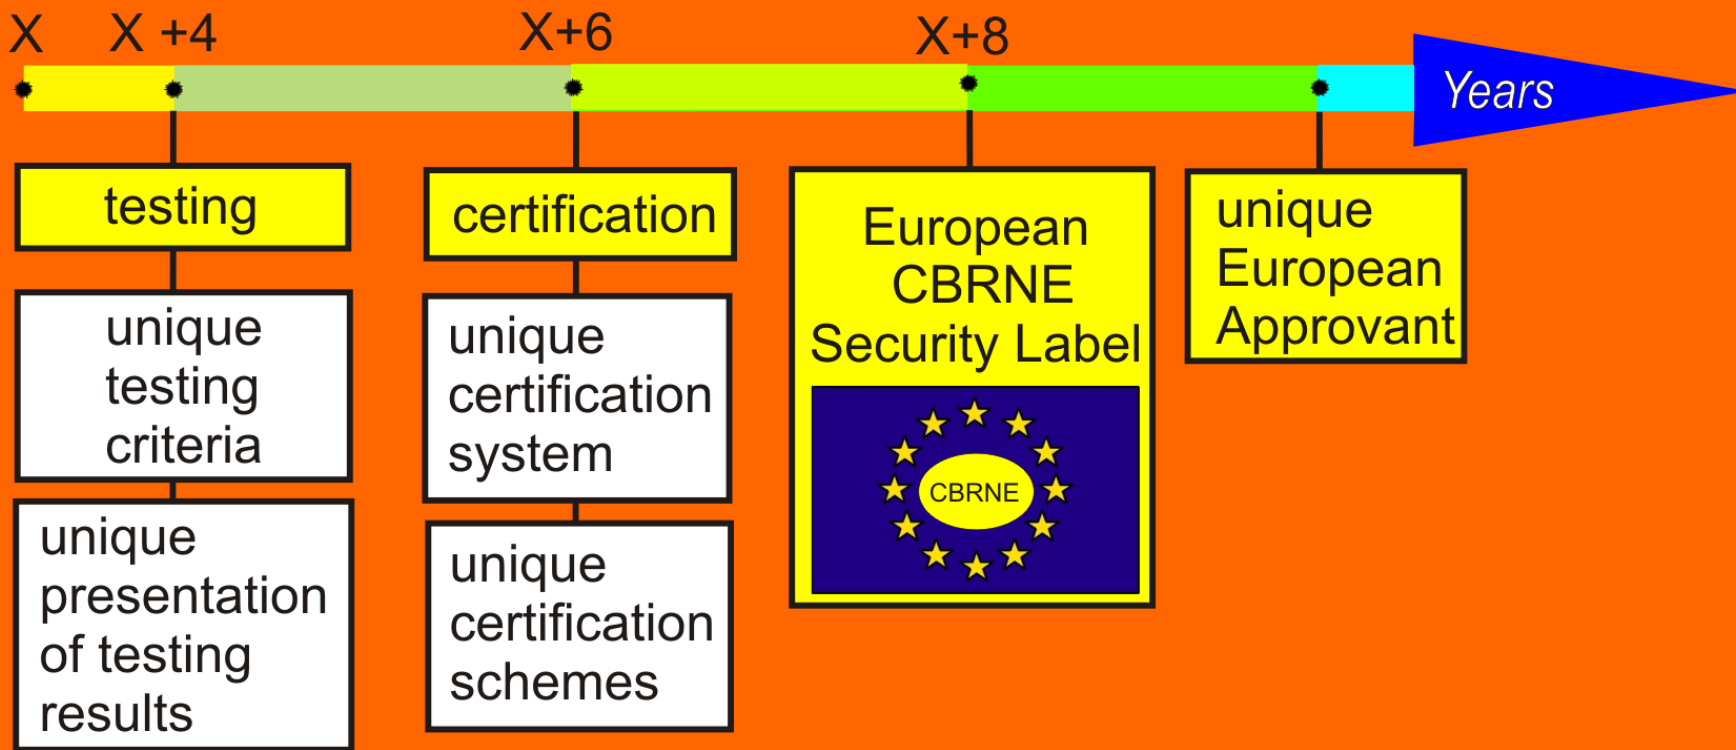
X X +4 X+6 X+8

Years

testing

unique testing criteria

unique presentation of testing results

certification

unique certification system

unique certification schemes

European CBRNE Security Label

CBRNE

unique European Approvant